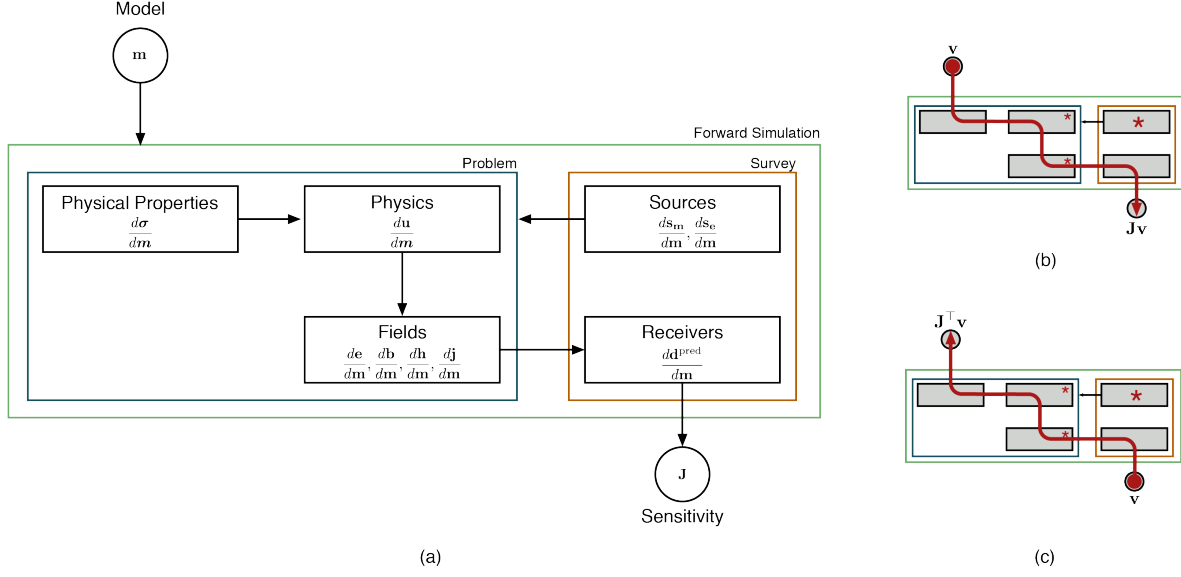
Model

$\mathbf{m}$

Forward Simulation

Problem

Survey

Physical Properties
$\frac{d\boldsymbol{\sigma}}{d\boldsymbol{m}}$

Physics
$\frac{d\mathbf{u}}{d\boldsymbol{m}}$

Sources
$\frac{d\mathbf{s}_{\mathrm{m}}}{d\mathbf{m}}, \frac{d\mathbf{s}_{\mathrm{e}}}{d\mathbf{m}}$

Fields
$\frac{d\mathbf{e}}{d\mathbf{m}}, \frac{d\mathbf{b}}{d\mathbf{m}}, \frac{d\mathbf{h}}{d\mathbf{m}}, \frac{d\mathbf{j}}{d\mathbf{m}}$

Receivers
$\frac{d\mathbf{d}^{\mathrm{pred}}}{d\mathbf{m}}$

$\mathbf{J}$

Sensitivity

(a)

$\mathbf{v}$

*

*

*

$\mathbf{J}\mathbf{v}$

(b)

$\mathbf{J}^{\top}\mathbf{v}$

*

*

*

$\mathbf{v}$

(c)